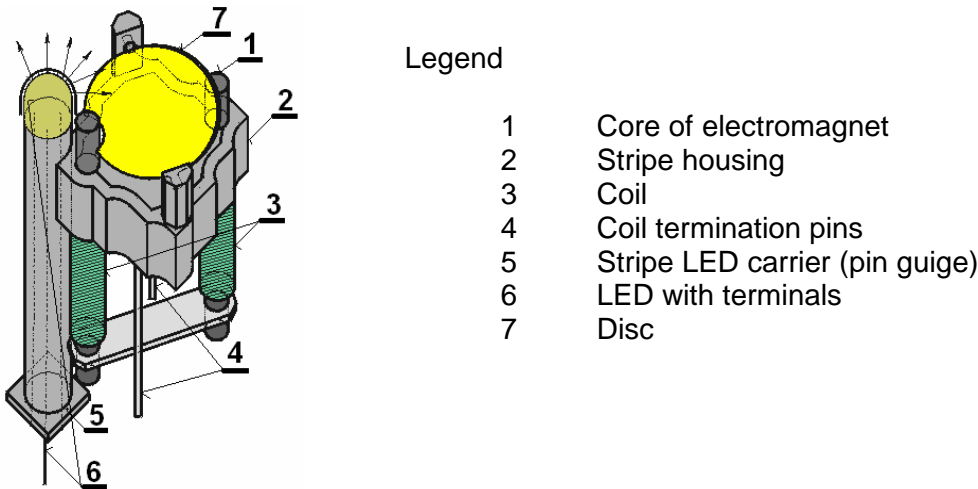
7
1
2
3
4
5
6

Legend

| | |
|---|---|
| 1 | Core of electromagnet |
| 2 | Stripe housing |
| 3 | Coil |
| 4 | Coil termination pins |
| 5 | Stripe LED carrier (pin guige) |
| 6 | LED with terminals |
| 7 | Disc |